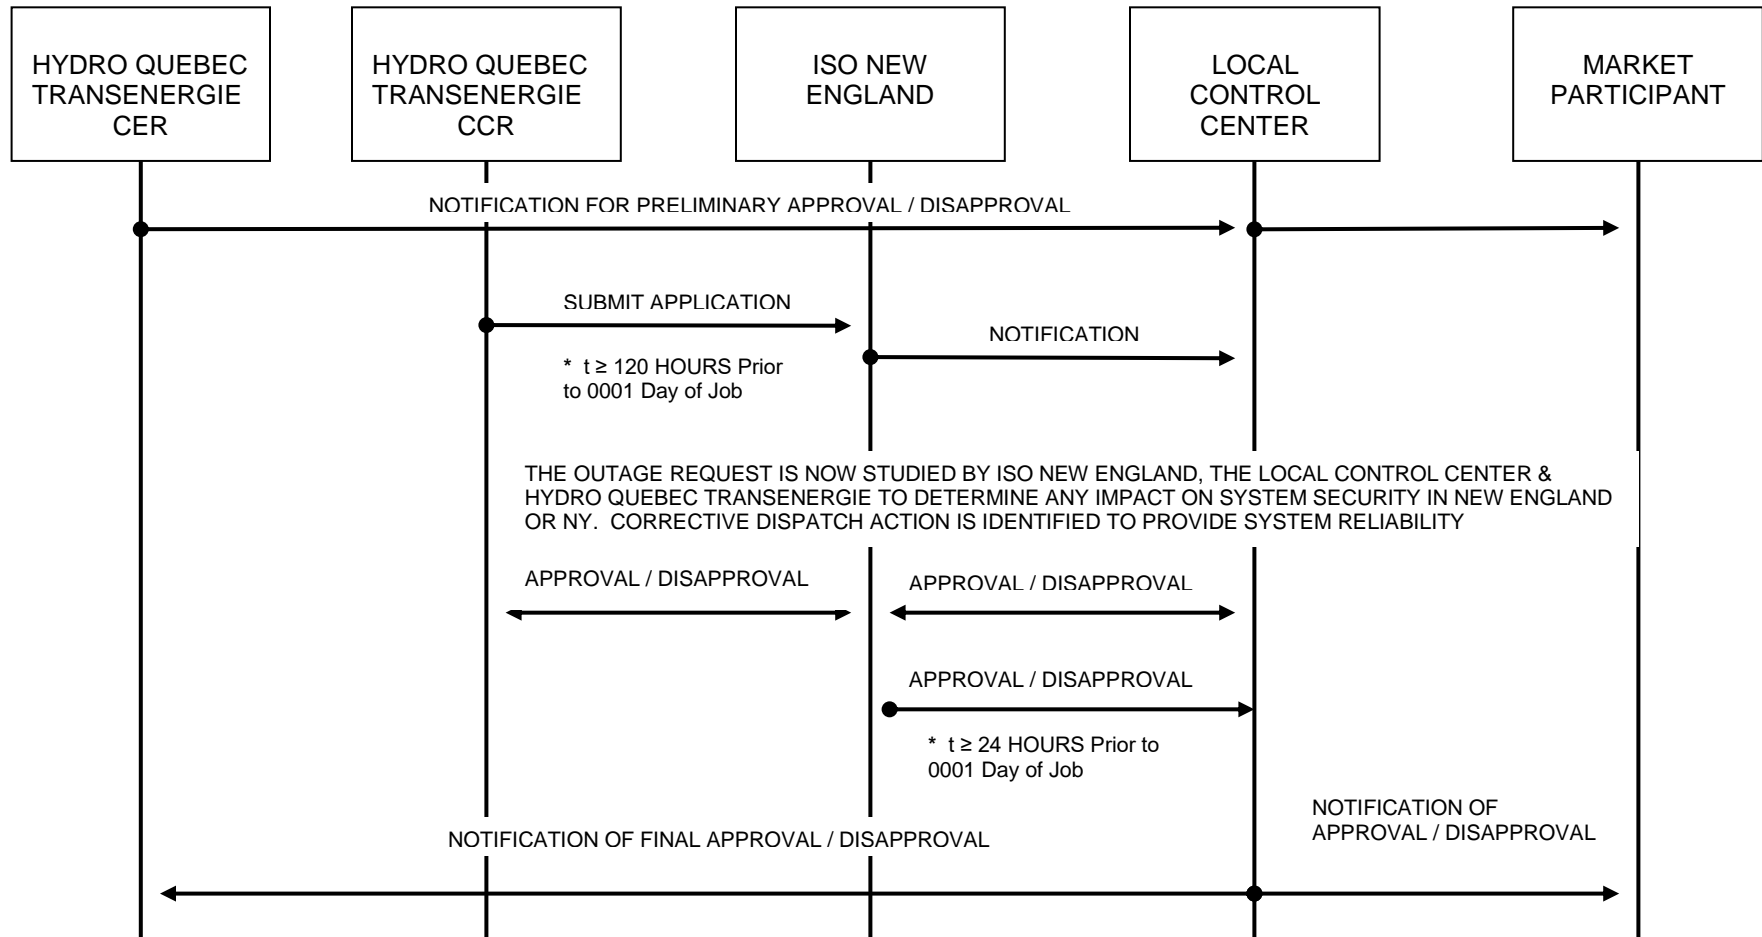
HYDRO QUEBEC TRANSENERGIE CER

HYDRO QUEBEC TRANSENERGIE CCR

ISO NEW ENGLAND

LOCAL CONTROL CENTER

MARKET PARTICIPANT

NOTIFICATION FOR PRELIMINARY APPROVAL / DISAPPROVAL

SUBMIT APPLICATION

* $t \geq 120$ HOURS Prior to 0001 Day of Job

NOTIFICATION

THE OUTAGE REQUEST IS NOW STUDIED BY ISO NEW ENGLAND, THE LOCAL CONTROL CENTER & HYDRO QUEBEC TRANSENERGIE TO DETERMINE ANY IMPACT ON SYSTEM SECURITY IN NEW ENGLAND OR NY. CORRECTIVE DISPATCH ACTION IS IDENTIFIED TO PROVIDE SYSTEM RELIABILITY

APPROVAL / DISAPPROVAL

APPROVAL / DISAPPROVAL

APPROVAL / DISAPPROVAL

* $t \geq 24$ HOURS Prior to 0001 Day of Job

NOTIFICATION OF FINAL APPROVAL / DISAPPROVAL

NOTIFICATION OF APPROVAL / DISAPPROVAL